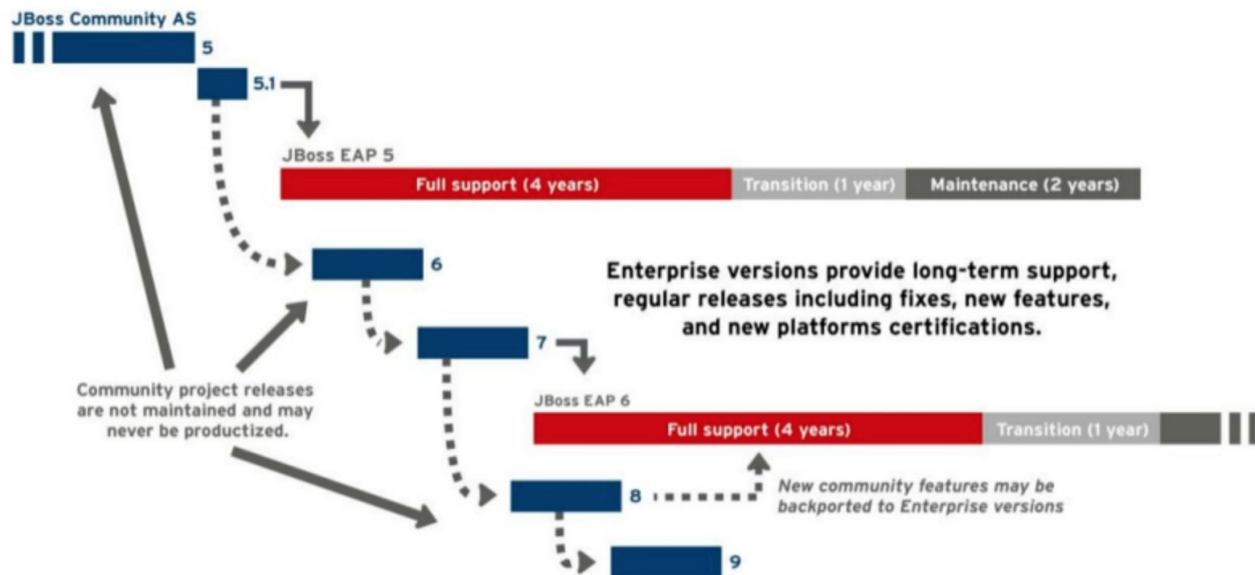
JBoss Community AS

5

5.1

JBoss EAP 5

Full support (4 years)

Transition (1 year)

Maintenance (2 years)

6

Enterprise versions provide long-term support, regular releases including fixes, new features, and new platforms certifications.

7

Community project releases are not maintained and may never be productized.

JBoss EAP 6

Full support (4 years)

Transition (1 year)

8

New community features may be backported to Enterprise versions

9